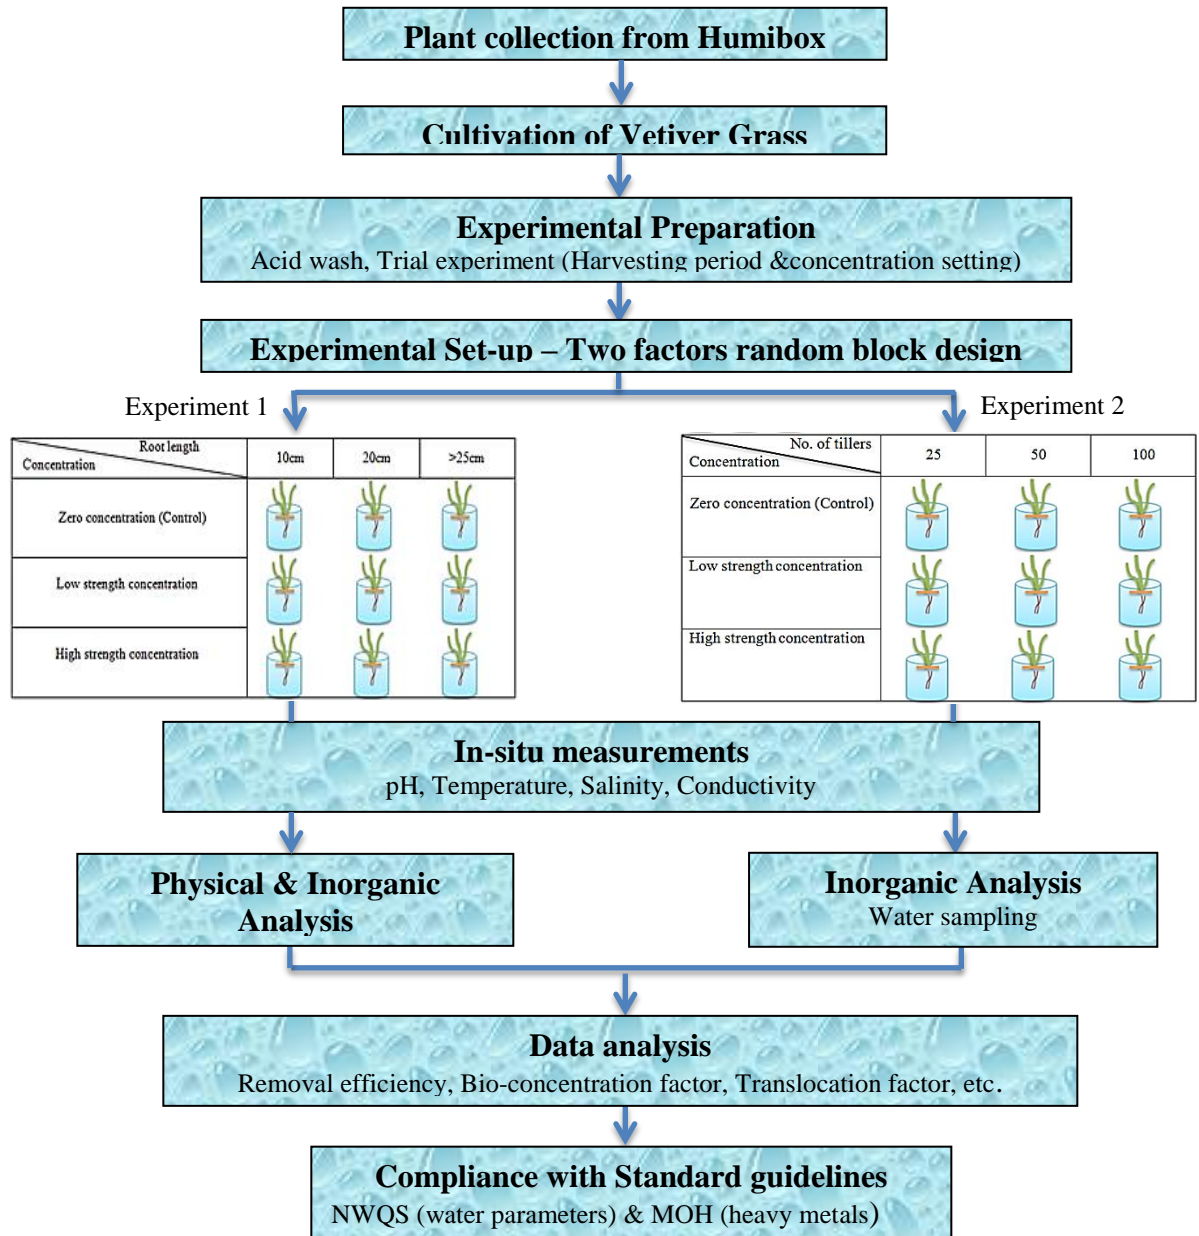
Plant collection from Humibox

Cultivation of Vetiver Grass

Experimental Preparation
Acid wash, Trial experiment (Harvesting period &concentration setting)

Experimental Set-up – Two factors random block design

Experiment 1

| Concentration \ Root length | 10cm | 20cm | >25cm |
|---|---|---|---|
| Zero concentration (Control) | | | |
| Low strength concentration | | | |
| High strength concentration | | | |

Experiment 2

| Concentration \ No. of tillers | 25 | 50 | 100 |
|---|---|---|---|
| Zero concentration (Control) | | | |
| Low strength concentration | | | |
| High strength concentration | | | |

In-situ measurements
pH, Temperature, Salinity, Conductivity

Physical & Inorganic Analysis

Inorganic Analysis
Water sampling

Data analysis
Removal efficiency, Bio-concentration factor, Translocation factor, etc.

Compliance with Standard guidelines
NWQS (water parameters) & MOH (heavy metals)